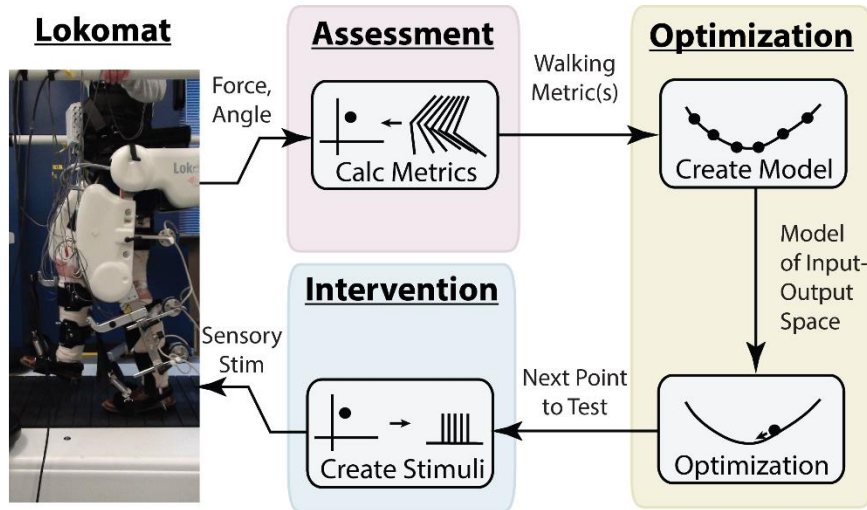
Lokomat

Force, Angle

Assessment

Calc Metrics

Walking Metric(s)

Optimization

Create Model

Model of Input-Output Space

Optimization

Next Point to Test

Intervention

Create Stimuli

Sensory Stim